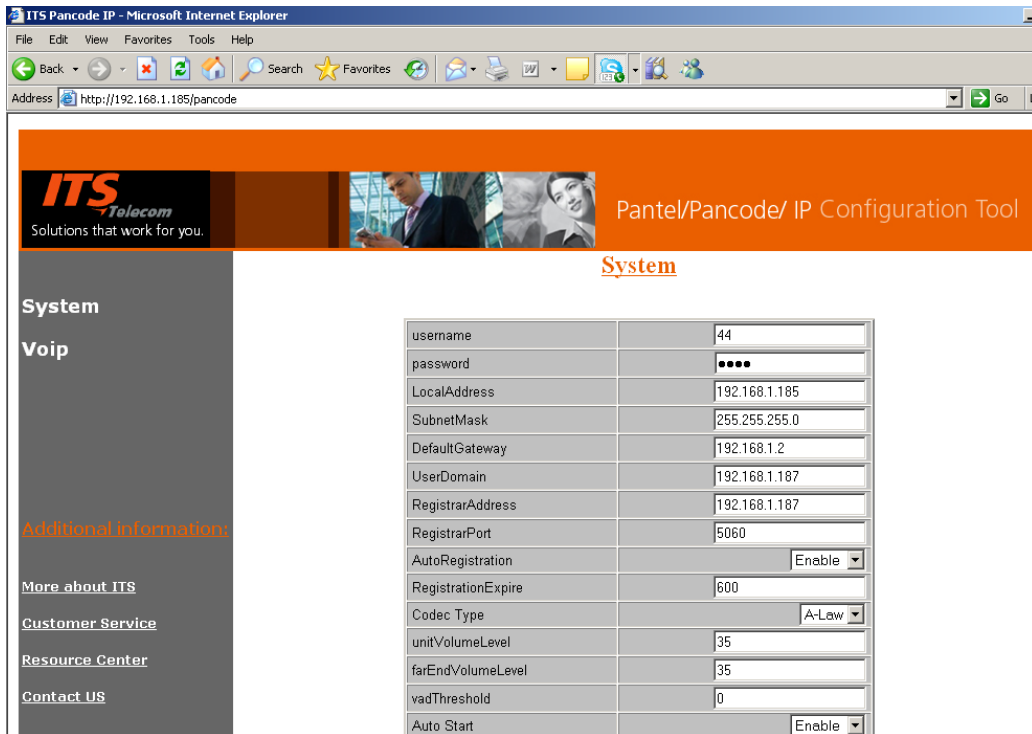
ITS Pancode IP - Microsoft Internet Explorer

File Edit View Favorites Tools Help

Back Search Favorites

Address http://192.168.1.185/pancode Go

ITS Telecom
Solutions that work for you.

Pantel/Pancode/ IP Configuration Tool

System

System

Voip

Additional information:

More about ITS

Customer Service

Resource Center

Contact US

| | |
|---|---|
| username | 44 |
| password | •••• |
| LocalAddress | 192.168.1.185 |
| SubnetMask | 255.255.255.0 |
| DefaultGateway | 192.168.1.2 |
| UserDomain | 192.168.1.187 |
| RegistrarAddress | 192.168.1.187 |
| RegistrarPort | 5060 |
| AutoRegistration | Enable |
| RegistrationExpire | 600 |
| Codec Type | A-Law |
| unitVolumeLevel | 35 |
| farEndVolumeLevel | 35 |
| vadThreshold | 0 |
| Auto Start | Enable |